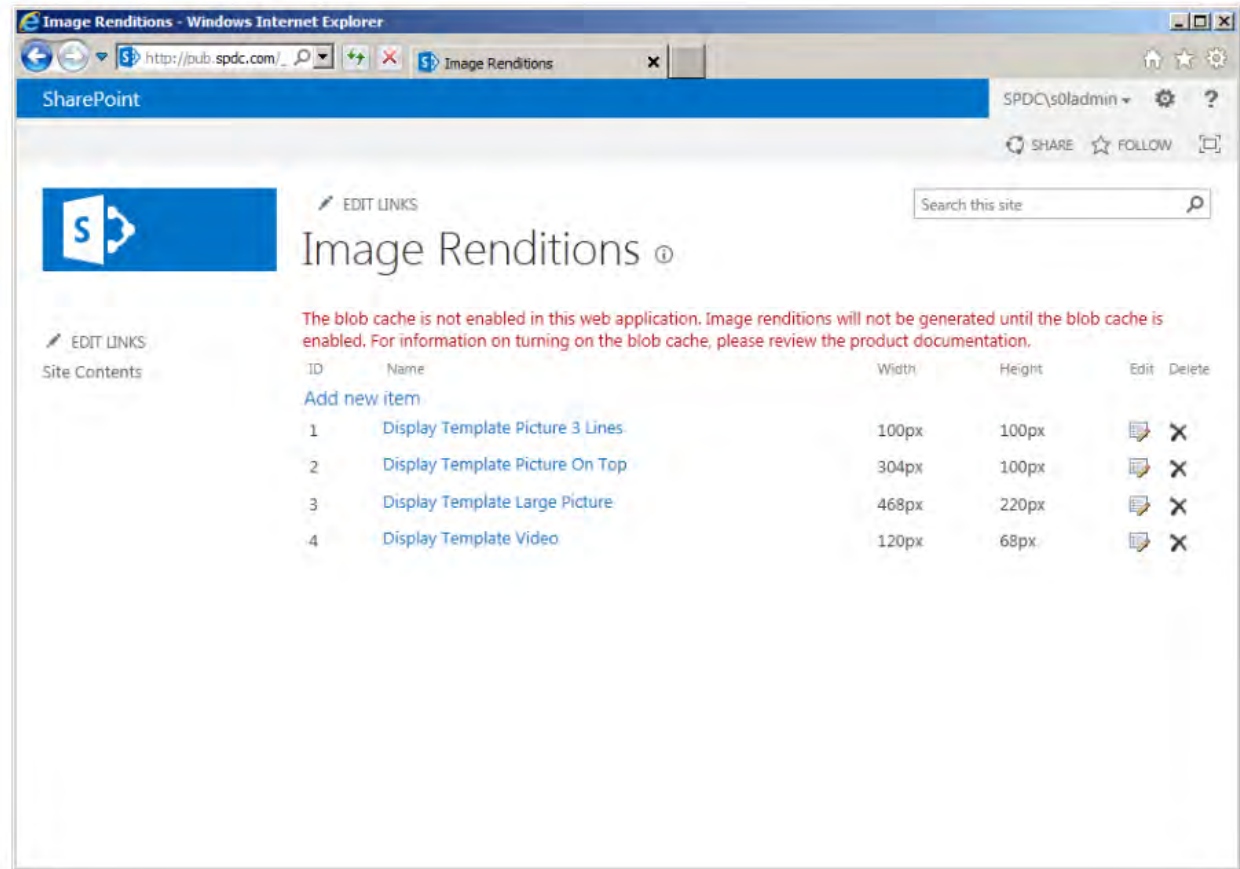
Image Renditions - Windows Internet Explorer

http://pub.spdc.com/_

Image Renditions

SharePoint

SPDC\s0ladmin

SHARE FOLLOW

EDIT LINKS

Search this site

Image Renditions

EDIT LINKS

Site Contents

The blob cache is not enabled in this web application. Image renditions will not be generated until the blob cache is enabled. For information on turning on the blob cache, please review the product documentation.

Add new item

| ID | Name | Width | Height | Edit | Delete |
|---|---|---|---|---|---|
| 1 | Display Template Picture 3 Lines | 100px | 100px | | |
| 2 | Display Template Picture On Top | 304px | 100px | | |
| 3 | Display Template Large Picture | 468px | 220px | | |
| 4 | Display Template Video | 120px | 68px | | |